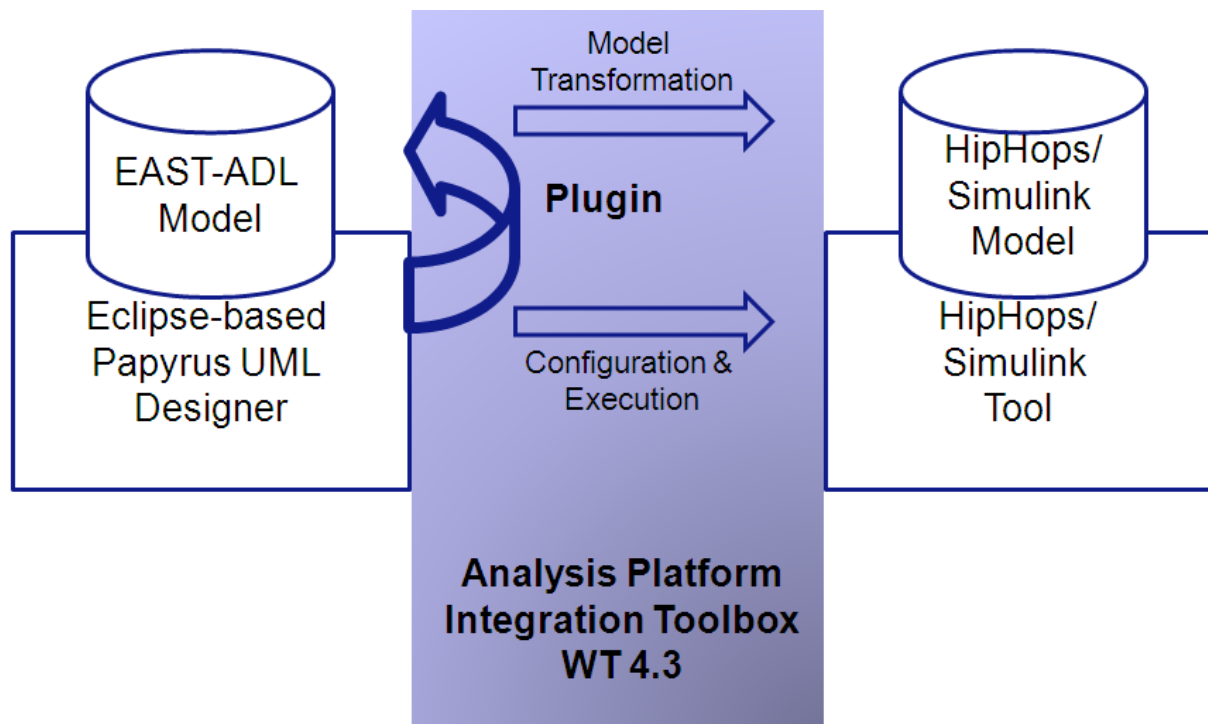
EAST-ADL Model

Eclipse-based Papyrus UML Designer

Model Transformation

Plugin

Configuration & Execution

HipHops/ Simulink Model

HipHops/ Simulink Tool

Analysis Platform Integration Toolbox WT 4.3